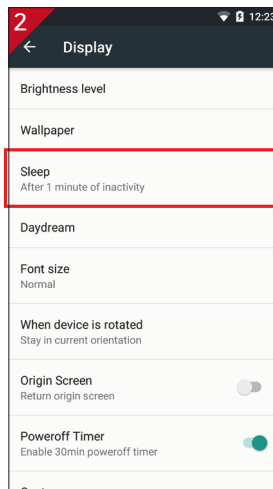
2
12:23
← Display

Brightness level

Wallpaper

Sleep
After 1 minute of inactivity

Daydream

Font size
Normal

When device is rotated
Stay in current orientation

Origin Screen
Return origin screen

Poweroff Timer
Enable 30min poweroff timer